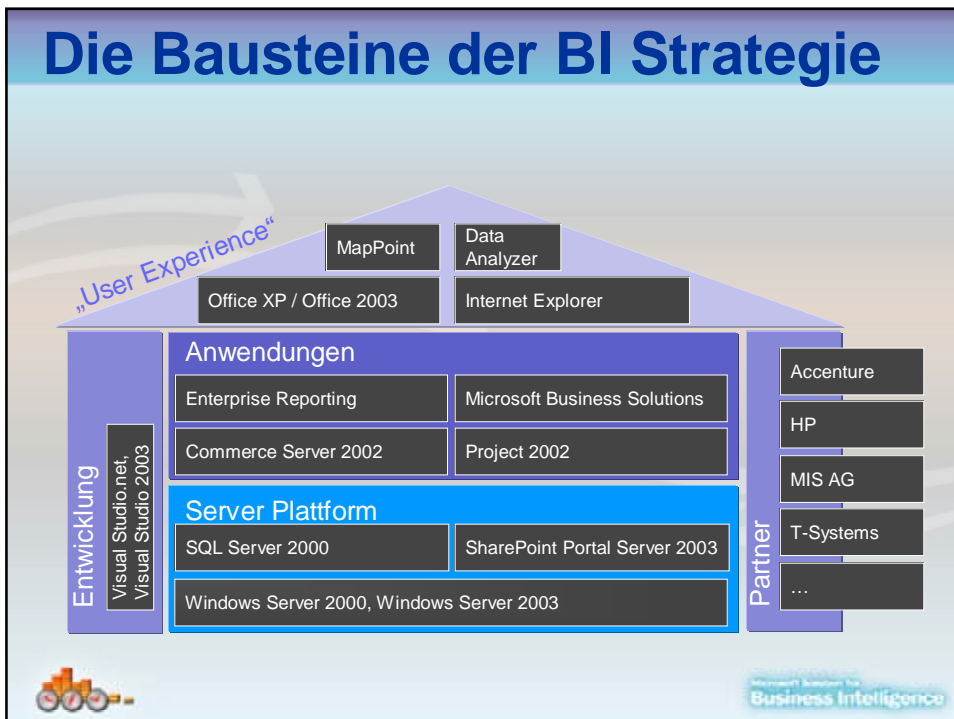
Die Bausteine der BI Strategie

„User Experience“

MapPoint

Data Analyzer

Office XP / Office 2003

Internet Explorer

Entwicklung

Visual Studio.net, Visual Studio 2003

Anwendungen

Enterprise Reporting

Microsoft Business Solutions

Commerce Server 2002

Project 2002

Server Plattform

SQL Server 2000

SharePoint Portal Server 2003

Windows Server 2000, Windows Server 2003

Partner

Accenture

HP

MIS AG

T-Systems

…

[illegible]
Business Intelligence